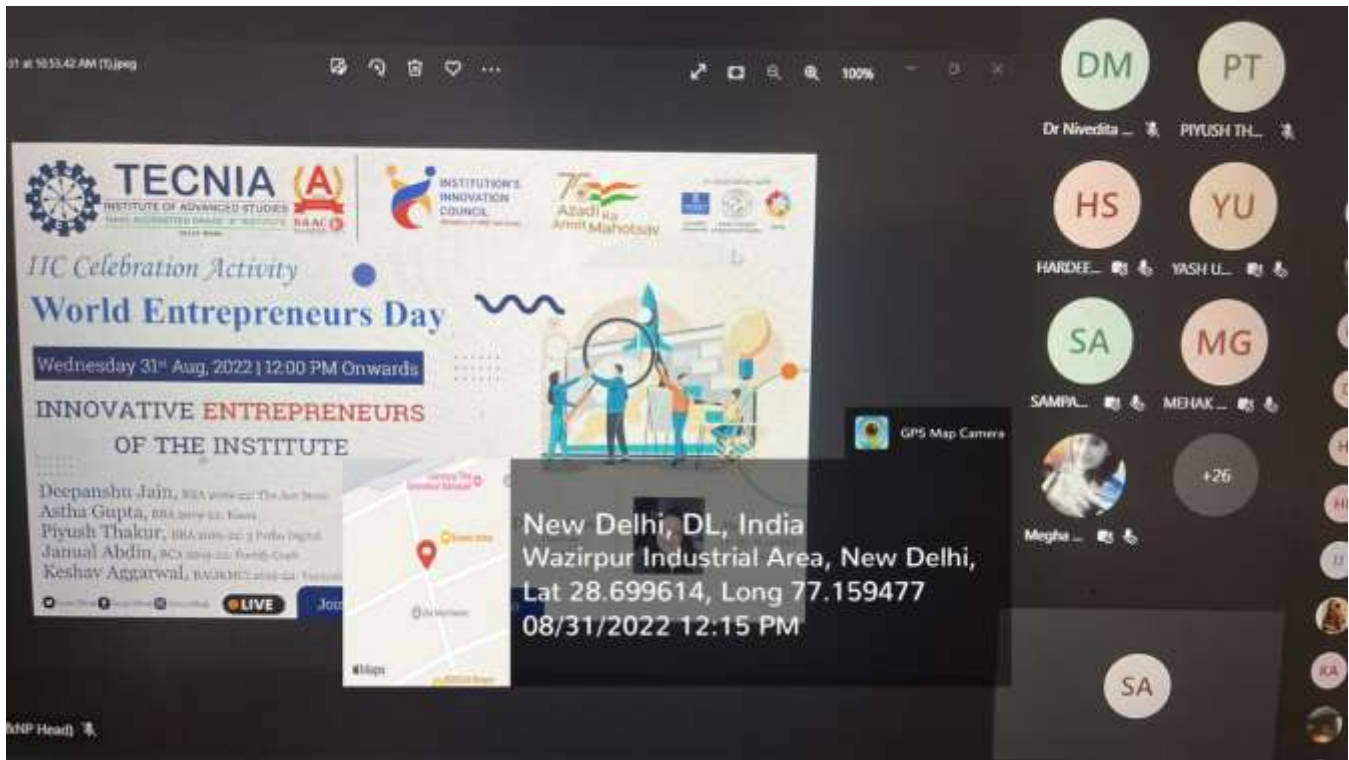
31 at 10.53.42 AM (1).jpeg

100%

TECNIA
INSTITUTE OF ADVANCED STUDIES
NAAC

INSTITUTION'S INNOVATION COUNCIL

Azadi Ka Amrit Mahotsav

IIC Celebration Activity
World Entrepreneurs Day
Wednesday 31st Aug, 2022 | 12:00 PM Onwards
INNOVATIVE ENTREPRENEURS OF THE INSTITUTE

Deepanshu Jain, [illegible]
Astha Gupta, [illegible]
Piyush Thakur, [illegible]
Janual Abdin, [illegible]
Keshav Aggarwal, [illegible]

LIVE

Jo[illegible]

GPS Map Camera

New Delhi, DL, India
Wazirpur Industrial Area, New Delhi,
Lat 28.699614, Long 77.159477
08/31/2022 12:15 PM

Maps

DM
Dr Nivedita ...
PT
PIYUSH TH...
HS
HARDEE...
YU
YASH U...
SA
SAMPA...
MG
MEHAK ...
Megha ...
+26
SA

(NP Head)

KA